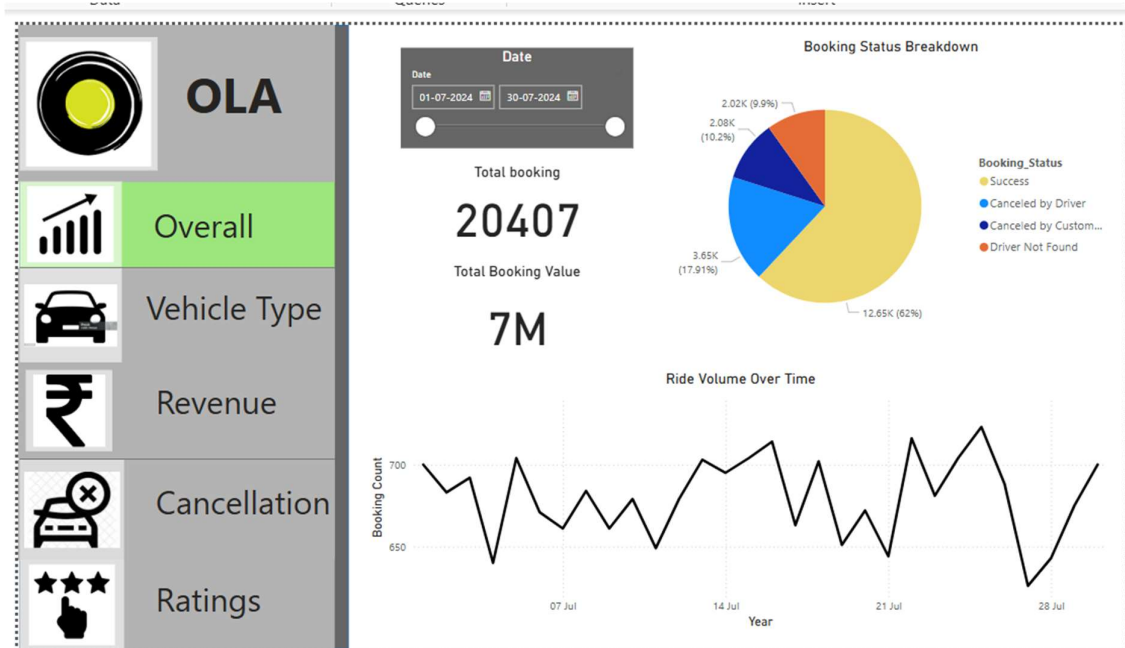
Data | Queries | Insert

OLA

Overall

Vehicle Type

Revenue

Cancellation

Ratings

Date

Date

01-07-2024

30-07-2024

Total booking

20407

Total Booking Value

7M

Booking Status Breakdown

2.02K (9.9%)

2.08K (10.2%)

3.65K (17.91%)

12.65K (62%)

Booking_Status

Success

Canceled by Driver

Canceled by Custom...

Driver Not Found

Ride Volume Over Time

Booking Count

700

650

07 Jul

14 Jul

21 Jul

28 Jul

Year